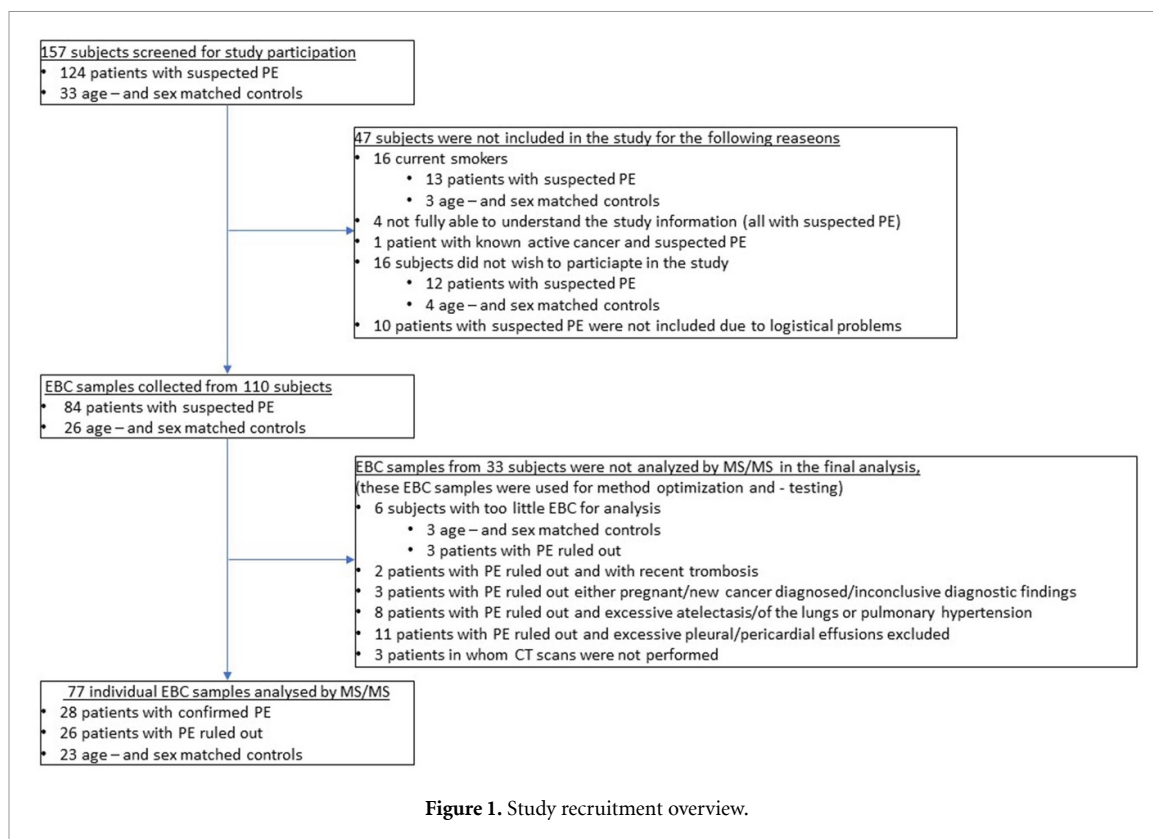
157 subjects screened for study participation
• 124 patients with suspected PE
• 33 age – and sex matched controls

47 subjects were not included in the study for the following reaseons
• 16 current smokers
  • 13 patients with suspected PE
  • 3 age – and sex matched controls
• 4 not fully able to understand the study information (all with suspected PE)
• 1 patient with known active cancer and suspected PE
• 16 subjects did not wish to particiapte in the study
  • 12 patients with suspected PE
  • 4 age – and sex matched controls
• 10 patients with suspected PE were not included due to logistical problems

EBC samples collected from 110 subjects
• 84 patients with suspected PE
• 26 age – and sex matched controls

EBC samples from 33 subjects were not analyzed by MS/MS in the final analysis,
(these EBC samples were used for method optimization and - testing)
• 6 subjects with too little EBC for analysis
  • 3 age – and sex matched controls
  • 3 patients with PE ruled out
• 2 patients with PE ruled out and with recent trombosis
• 3 patients with PE ruled out either pregnant/new cancer diagnosed/inconclusive diagnostic findings
• 8 patients with PE ruled out and excessive atelectasis/of the lungs or pulmonary hypertension
• 11 patients with PE ruled out and excessive pleural/pericardial effusions excluded
• 3 patients in whom CT scans were not performed

77 individual EBC samples analysed by MS/MS
• 28 patients with confirmed PE
• 26 patients with PE ruled out
• 23 age – and sex matched controls

Figure 1. Study recruitment overview.